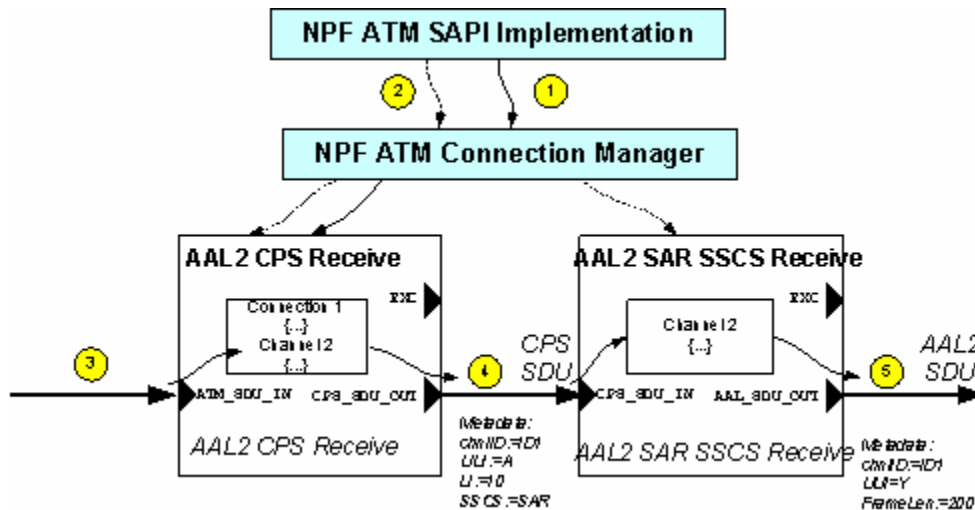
NPF ATM SAPI Implementation

2

1

NPF ATM Connection Manager

AAL2 CPS Receive

EXC

Connection 1
{...}
Channel 12
{...}

3

ATM_SDU_IN

CPS_SDU_OUT

AAL2 CPS Receive

CPS
SDU

4

Metadata:
chnlID:=ID1
UUI:=A
LI:=10
SSCS:=SAR

AAL2 SAR SSCS Receive

EXC

Channel 12
{...}

CPS_SDU_IN

AAL_SDU_OUT

AAL2 SAR SSCS Receive

5

AAL2
SDU

Metadata:
chnlID:=ID1
UUI=Y
FrameLen:=200